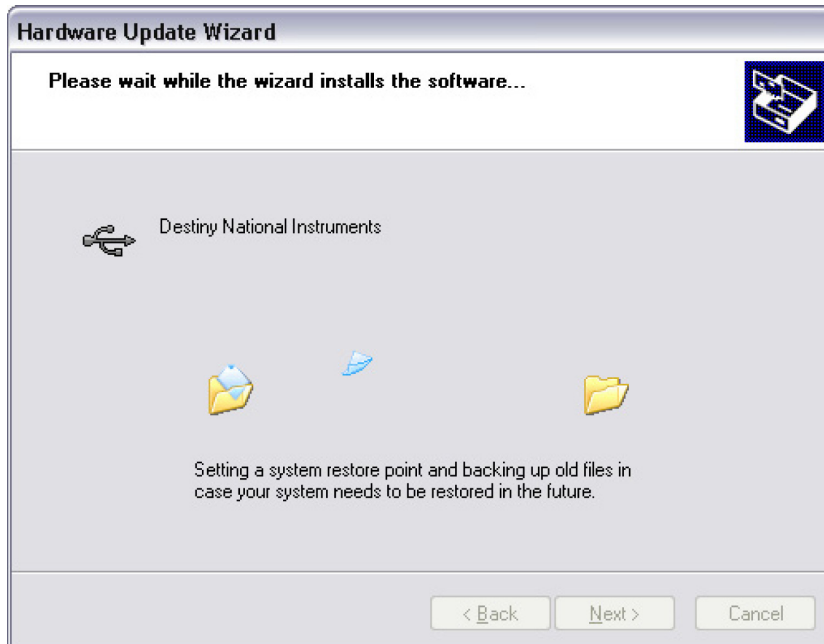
Hardware Update Wizard

Please wait while the wizard installs the software...

Destiny National Instruments

Setting a system restore point and backing up old files in case your system needs to be restored in the future.

< Back Next > Cancel